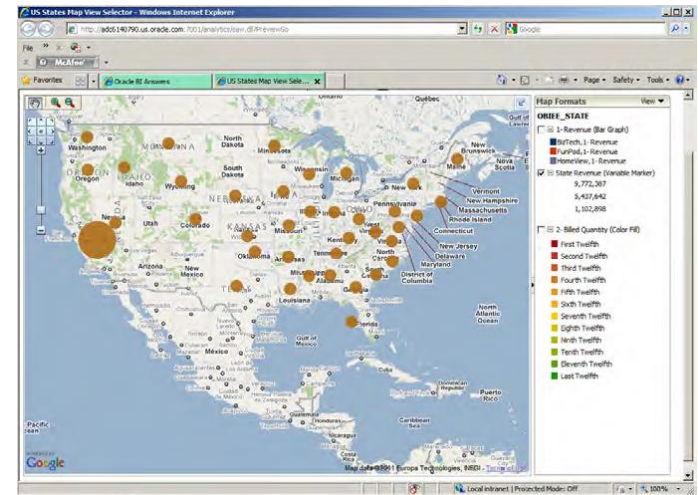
US States Map View Selector - Windows Internet Explorer

http://adc6140790.us.oracle.com:7001/analytics/saw.dll?PreviewGo

Google

File

McAfee

Favorites

Oracle BI Answers

US States Map View Sele...

Page ▾ Safety ▾ Tools ▾

Map Formats

View ▾

OBIEE_STATE

1 - Revenue (Bar Graph)

BizTech, 1 - Revenue

FunPod, 1 - Revenue

HomeView, 1 - Revenue

State Revenue (Variable Marker)

9,772,387

5,437,642

1,102,898

2 - Billed Quantity (Color Fill)

First Twelfth

Second Twelfth

Third Twelfth

Fourth Twelfth

Fifth Twelfth

Sixth Twelfth

Seventh Twelfth

Eighth Twelfth

Ninth Twelfth

Tenth Twelfth

Eleventh Twelfth

Last Twelfth

Québec

Washington

North Dakota

Minnesota

South Dakota

Oregon

Idaho

Wyoming

Nebraska

Utah

Colorado

Kansas

Missouri

Arizona

New Mexico

Oklahoma

Arkansas

Texas

Louisiana

Mississippi

Tennessee

Kentucky

Pennsylvania

New York

Maine

New Brunswick

Nova Scotia

Vermont

New Hampshire

Massachusetts

Rhode Island

Connecticut

New Jersey

Delaware

Maryland

District of Columbia

North Carolina

Florida

México

North Atlantic Ocean

Pacific Ocean

Google

Map data ©2011 Europa Technologies, INEGI - Terms of Use

Local intranet | Protected Mode: Off

100%